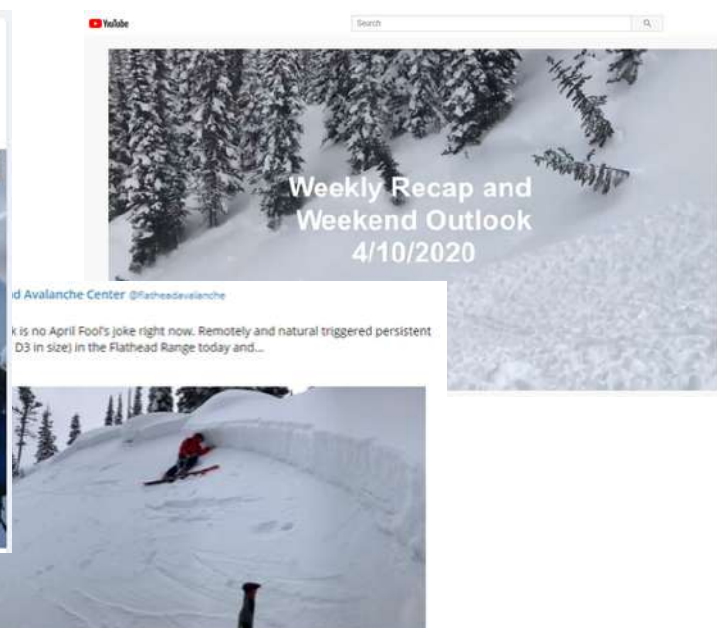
YouTube

Search

Weekly Recap and Weekend Outlook 4/10/2020

d Avalanche Center @flatheadavalanche

k is no April Fool's joke right now. Remotely and natural triggered persistent D3 in size) in the Flathead Range today and...